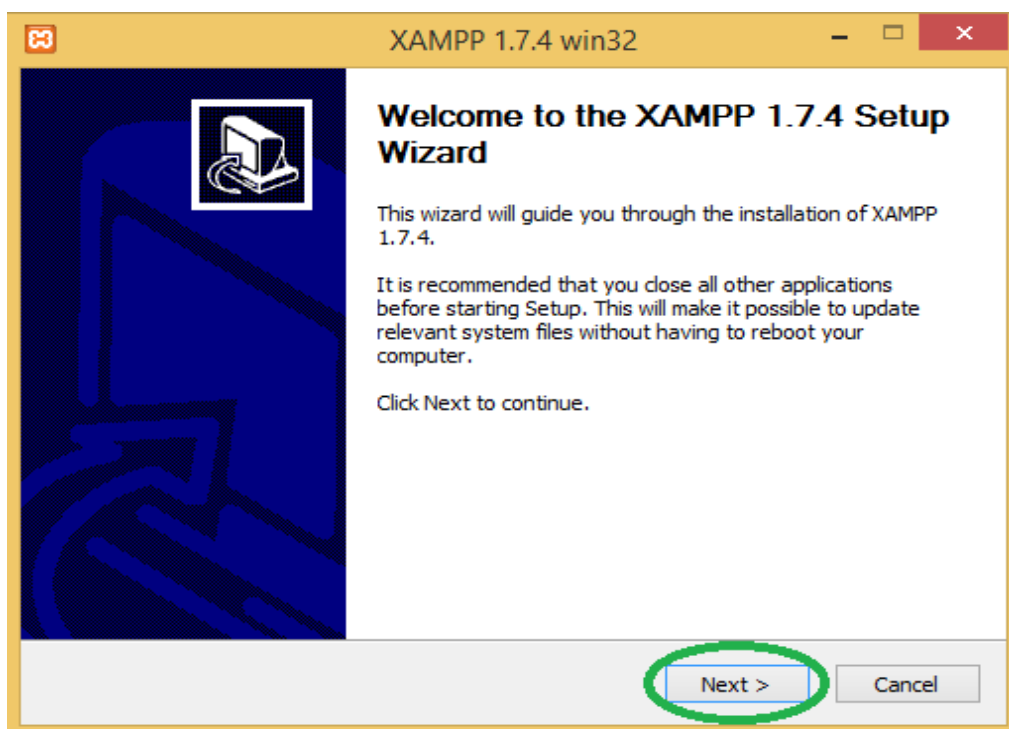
XAMPP 1.7.4 win32

Welcome to the XAMPP 1.7.4 Setup Wizard

This wizard will guide you through the installation of XAMPP 1.7.4.

It is recommended that you close all other applications before starting Setup. This will make it possible to update relevant system files without having to reboot your computer.

Click Next to continue.

Next >

Cancel